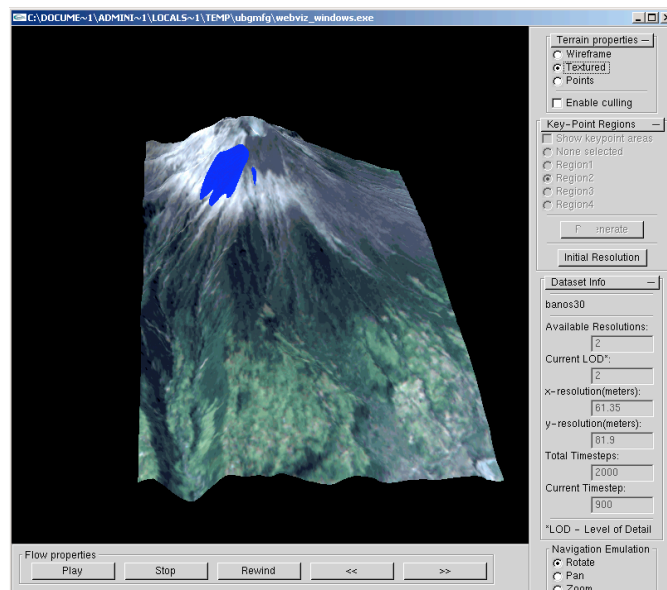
C:\DOCUME~1\ADMINI~1\LOCALS~1\TEMP\ubgmfg\webviz_windows.exe

Terrain properties
Wireframe
Textured
Points
Enable culling

Key-Point Regions
Show keypoint areas
None selected
Region1
Region2
Region3
Region4
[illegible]enerate
Initial Resolution

Dataset Info
banos30
Available Resolutions:
2
Current LOD*:
2
x-resolution(meters):
61.35
y-resolution(meters):
81.9
Total Timesteps:
2000
Current Timestep:
900
*LOD - Level of Detail

Flow properties
Play
Stop
Rewind
<<
>>

Navigation Emulation
Rotate
Pan
Zoom